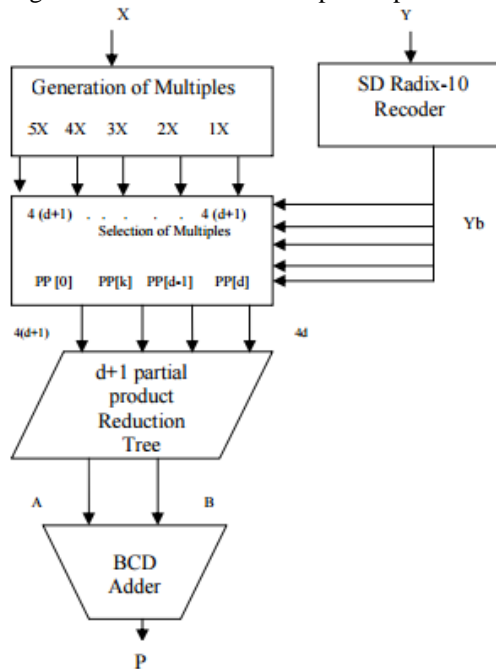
X

Y

Generation of Multiples

5X 4X 3X 2X 1X

SD Radix-10 Recoder

4 (d+1) . . . . . 4 (d+1)
Selection of Multiples

Yb

PP [0] PP[k] PP[d-1] PP[d]

4(d+1)

4d

d+1 partial product Reduction Tree

A

B

BCD Adder

P